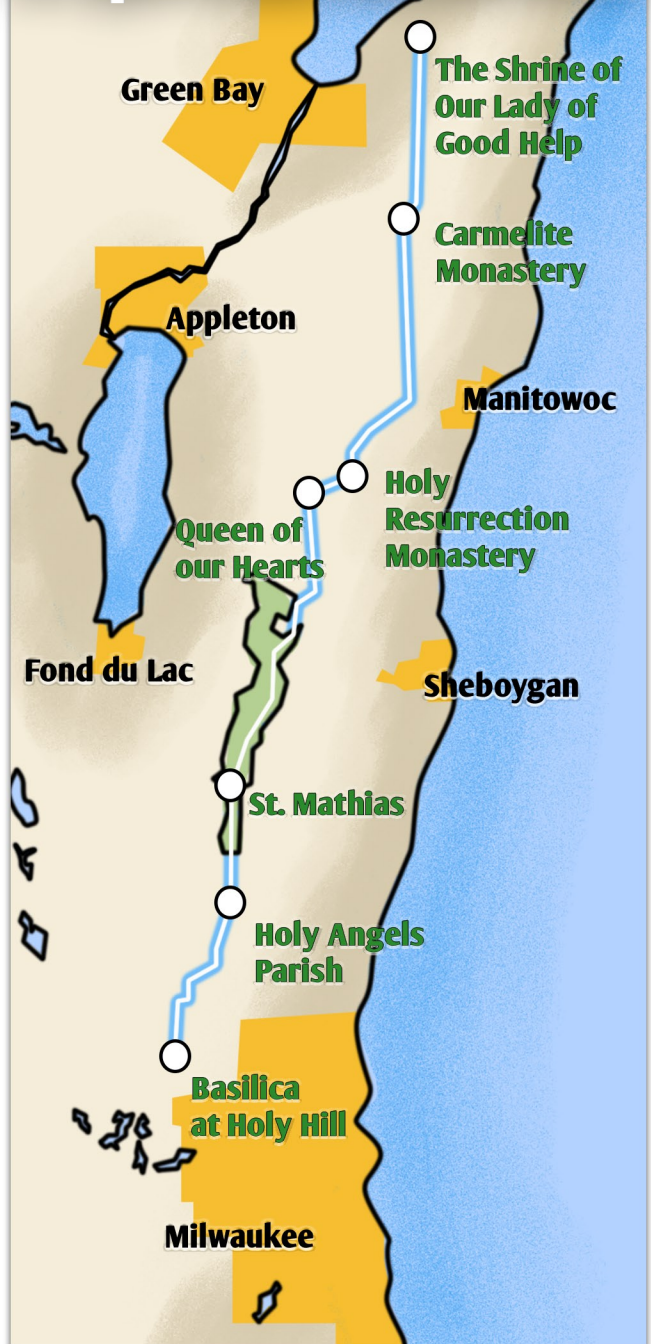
Green Bay

The Shrine of Our Lady of Good Help

Carmelite Monastery

Appleton

Manitowoc

Holy Resurrection Monastery

Queen of our Hearts

Fond du Lac

Sheboygan

St. Mathias

Holy Angels Parish

Basilica at Holy Hill

Milwaukee